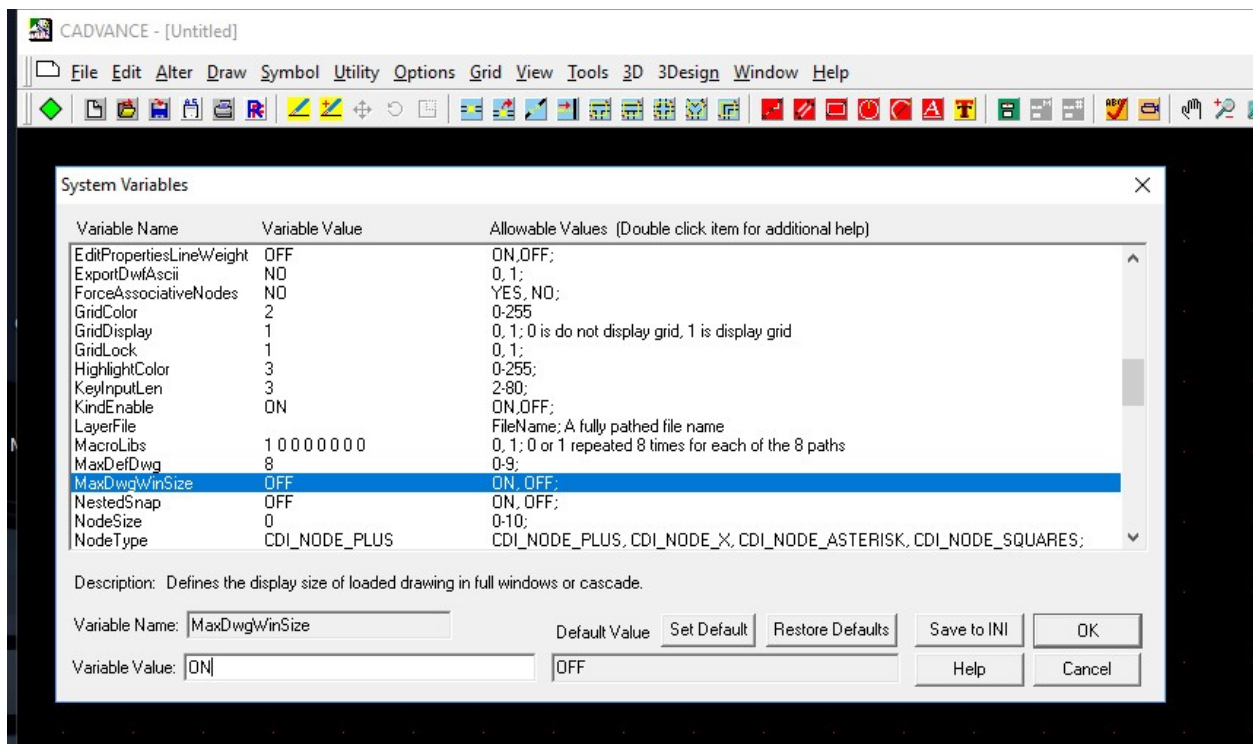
CADVANCE - [Untitled]

File Edit Alter Draw Symbol Utility Options Grid View Tools 3D 3Design Window Help

System Variables

| Variable Name | Variable Value | Allowable Values (Double click item for additional help) |
|---|---|---|
| EditPropertiesLineWeight | OFF | ON,OFF; |
| ExportDwfAscii | NO | 0, 1; |
| ForceAssociativeNodes | NO | YES, NO; |
| GridColor | 2 | 0-255 |
| GridDisplay | 1 | 0, 1; 0 is do not display grid, 1 is display grid |
| GridLock | 1 | 0, 1; |
| HighlightColor | 3 | 0-255; |
| KeyInputLen | 3 | 2-80; |
| KindEnable | ON | ON,OFF; |
| LayerFile | | FileName; A fully pathed file name |
| MacroLibs | 10000000 | 0, 1; 0 or 1 repeated 8 times for each of the 8 paths |
| MaxDefDwg | 8 | 0-9; |
| MaxDwgWinSize | OFF | ON, OFF; |
| NestedSnap | OFF | ON, OFF; |
| NodeSize | 0 | 0-10; |
| NodeType | CDI_NODE_PLUS | CDI_NODE_PLUS, CDI_NODE_X, CDI_NODE_ASTERISK, CDI_NODE_SQUARES; |

Description: Defines the display size of loaded drawing in full windows or cascade.

Variable Name: MaxDwgWinSize

Default Value Set Default Restore Defaults Save to INI OK

Variable Value: ON

OFF

Help Cancel